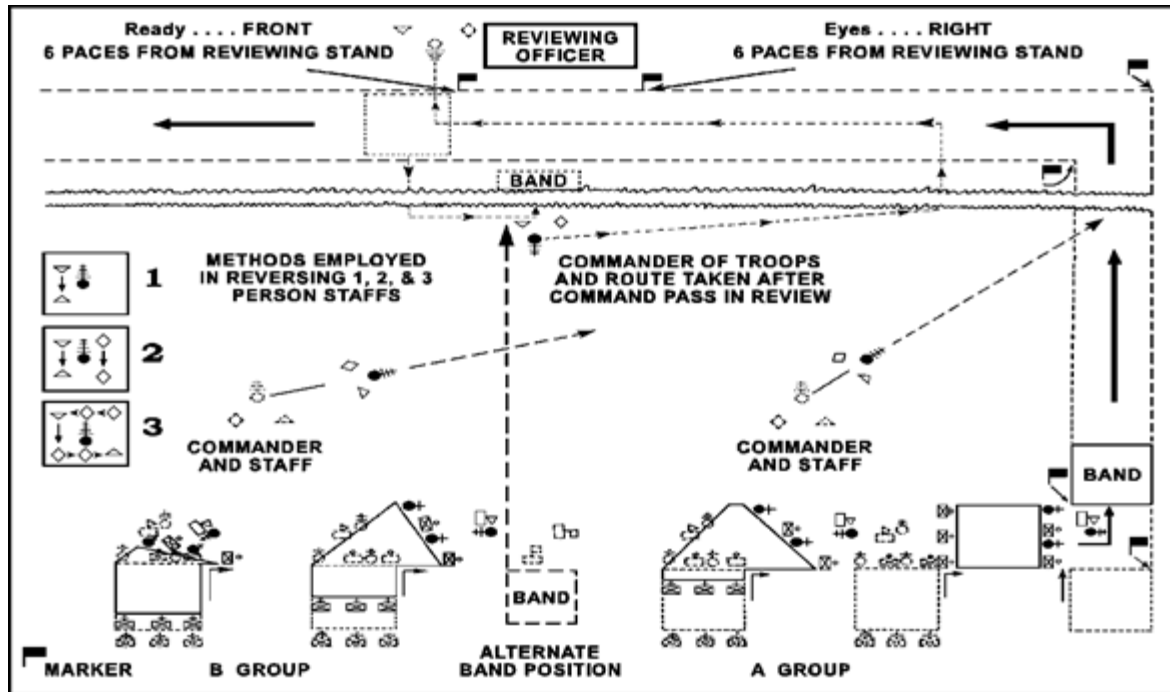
Ready . . . . FRONT
6 PACES FROM REVIEWING STAND

REVIEWING OFFICER

Eyes . . . . RIGHT
6 PACES FROM REVIEWING STAND

BAND

METHODS EMPLOYED IN REVERSING 1, 2, & 3 PERSON STAFFS

COMMANDER OF TROOPS AND ROUTE TAKEN AFTER COMMAND PASS IN REVIEW

1

2

3

COMMANDER AND STAFF

COMMANDER AND STAFF

BAND

BAND

MARKER

B GROUP

ALTERNATE BAND POSITION

A GROUP